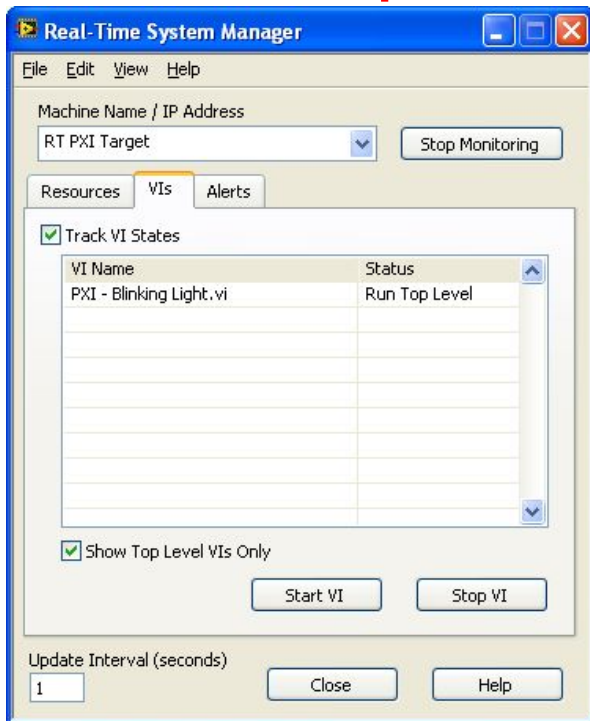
Real-Time System Manager

File Edit View Help

Machine Name / IP Address

RT PXI Target

Stop Monitoring

Resources VIs Alerts

Track VI States

| VI Name | Status |
|---|---|
| PXI - Blinking Light.vi | Run Top Level |

Show Top Level VIs Only

Start VI Stop VI

Update Interval (seconds)

1

Close Help